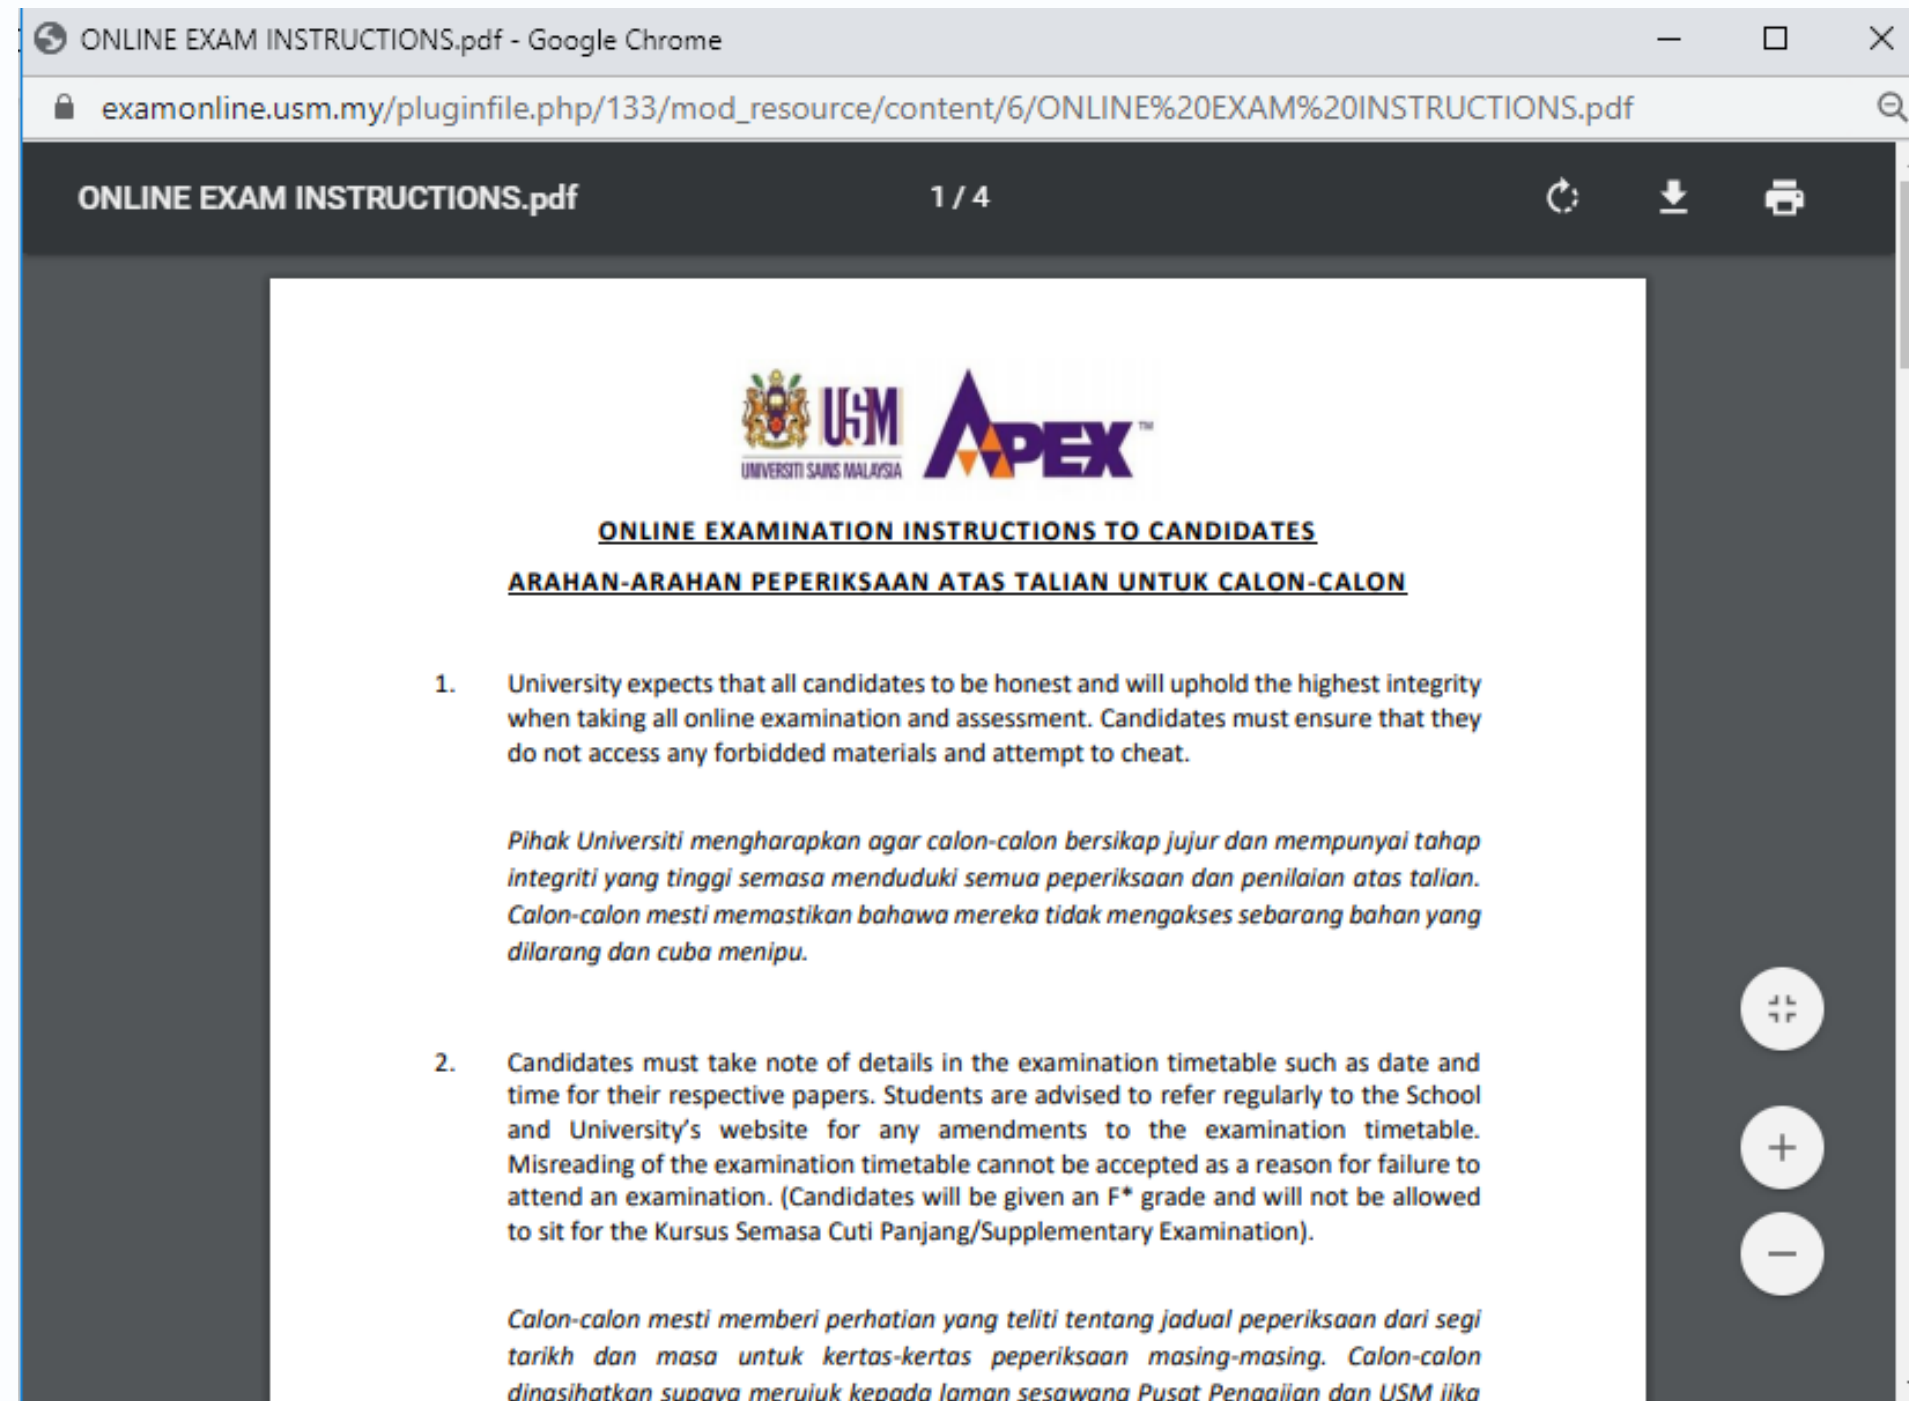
ONLINE EXAM INSTRUCTIONS.pdf - Google Chrome

examonline.usm.my/pluginfile.php/133/mod_resource/content/6/ONLINE%20EXAM%20INSTRUCTIONS.pdf

ONLINE EXAM INSTRUCTIONS.pdf

1 / 4

USM UNIVERSITI SAINS MALAYSIA APEX™

ONLINE EXAMINATION INSTRUCTIONS TO CANDIDATES

ARAHAN-ARAHAN PEPERIKSAAN ATAS TALIAN UNTUK CALON-CALON

1. University expects that all candidates to be honest and will uphold the highest integrity when taking all online examination and assessment. Candidates must ensure that they do not access any forbidded materials and attempt to cheat.

Pihak Universiti mengharapkan agar calon-calon bersikap jujur dan mempunyai tahap integriti yang tinggi semasa menduduki semua peperiksaan dan penilaian atas talian. Calon-calon mesti memastikan bahawa mereka tidak mengakses sebarang bahan yang dilarang dan cuba menipu.

2. Candidates must take note of details in the examination timetable such as date and time for their respective papers. Students are advised to refer regularly to the School and University's website for any amendments to the examination timetable. Misreading of the examination timetable cannot be accepted as a reason for failure to attend an examination. (Candidates will be given an F* grade and will not be allowed to sit for the Kursus Semasa Cuti Panjang/Supplementary Examination).

Calon-calon mesti memberi perhatian yang teliti tentang jadual peperiksaan dari segi tarikh dan masa untuk kertas-kertas peperiksaan masing-masing. Calon-calon dinasihatkan supaya merujuk kepada laman sesawang Pusat Pengajian dan USM jika